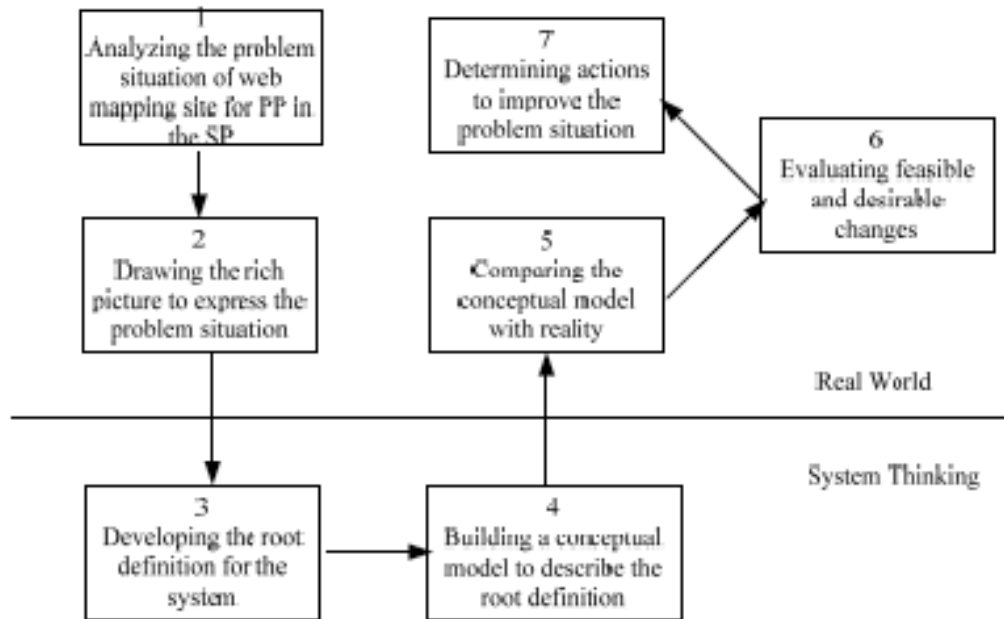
1
Analyzing the problem situation of web mapping site for PP in the SP

7
Determining actions to improve the problem situation

6
Evaluating feasible and desirable changes

2
Drawing the rich picture to express the problem situation

5
Comparing the conceptual model with reality

Real World

System Thinking

3
Developing the root definition for the system

4
Building a conceptual model to describe the root definition